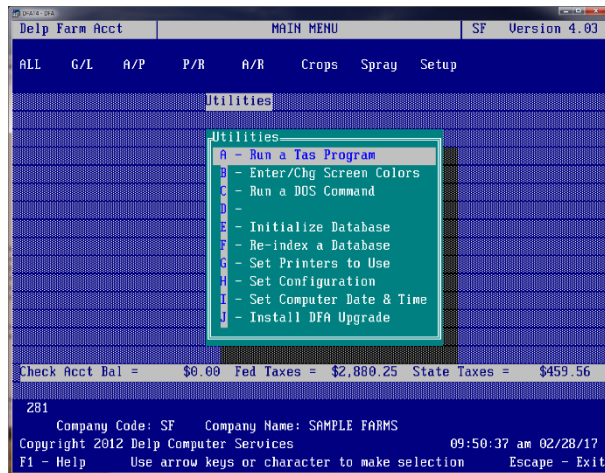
DFAWIN - DFA

Delp Farm Acct | MAIN MENU | SF | Version 4.03

ALL G/L A/P P/R A/R Crops Spray Setup

Utilities

Utilities
A - Run a Tas Program
B - Enter/Chg Screen Colors
C - Run a DOS Command
D -
E - Initialize Database
F - Re-index a Database
G - Set Printers to Use
H - Set Configuration
I - Set Computer Date & Time
J - Install DFA Upgrade

Check Acct Bal = $0.00 Fed Taxes = $2,880.25 State Taxes = $459.56

281
Company Code: SF Company Name: SAMPLE FARMS
Copyright 2012 Delp Computer Services 09:50:37 am 02/28/17
F1 - Help Use arrow keys or character to make selection Escape - Exit